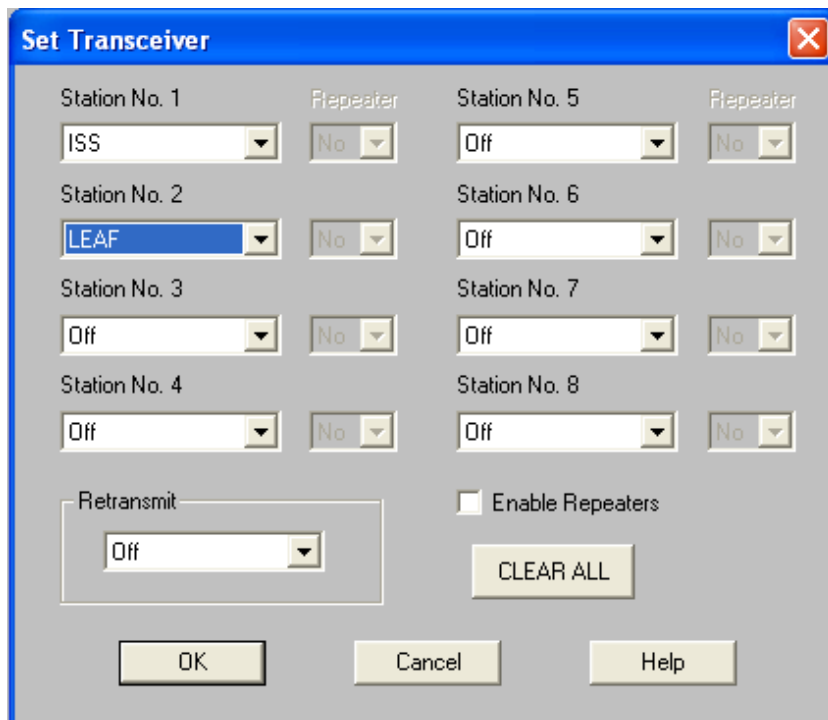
Set Transceiver

Station No. 1
ISS
Repeater
No

Station No. 5
Off
Repeater
No

Station No. 2
LEAF
No

Station No. 6
Off
No

Station No. 3
Off
No

Station No. 7
Off
No

Station No. 4
Off
No

Station No. 8
Off
No

Retransmit
Off

Enable Repeaters

CLEAR ALL

OK
Cancel
Help